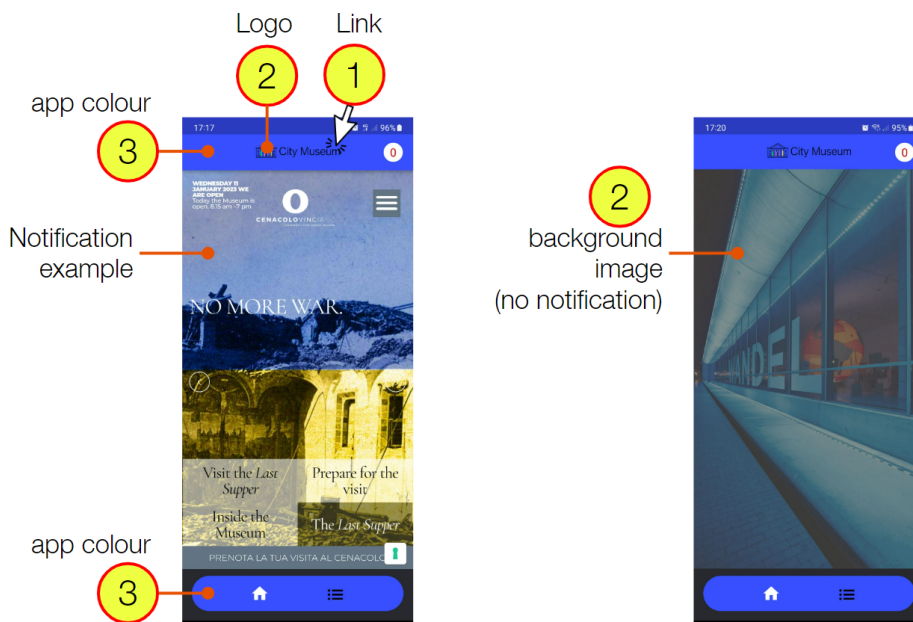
Logo

Link

2

1

app colour

3

17:17

96%

City Museum

0

Notification example

WEDNESDAY 11 JANUARY 2023 WE ARE OPEN
Today the Museum is open: 8.15 am -7 pm

CENACOLOVINCIANO

NO MORE WAR.

Visit the *Last Supper*

Prepare for the visit

Inside the Museum

The *Last Supper*

PRENOTA LA TUA VISITA AL CENACOLO

app colour

3

2

background image (no notification)

17:20

95%

City Museum

0